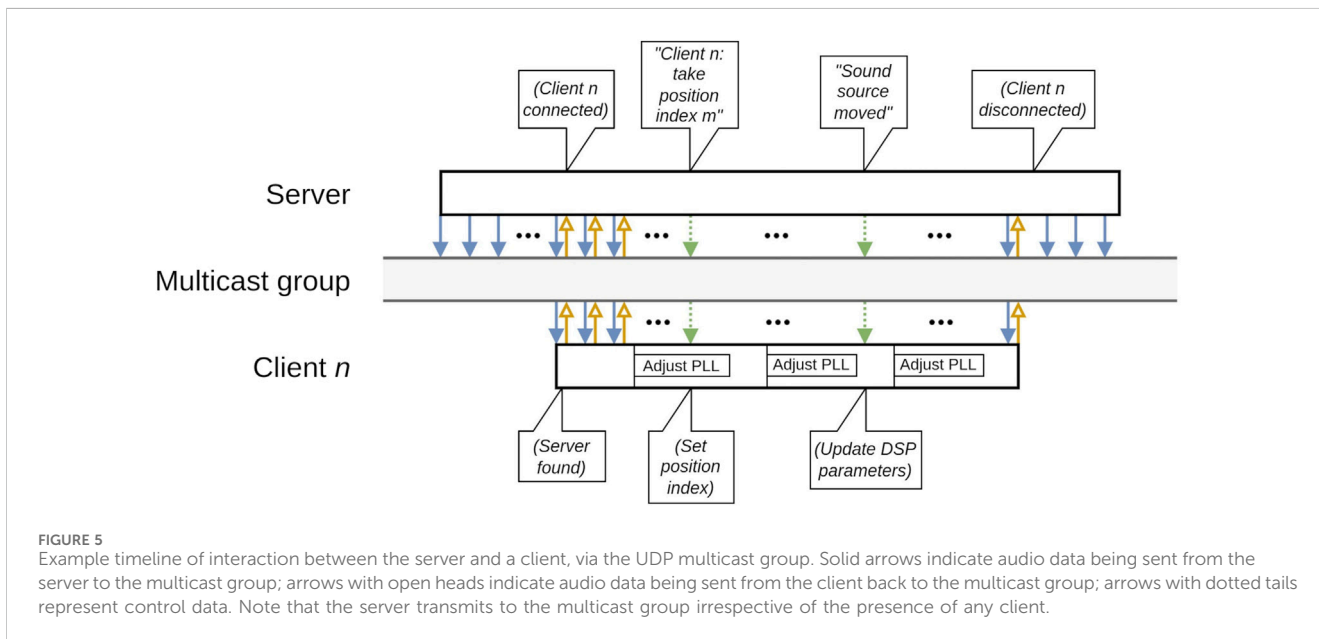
(Client n connected)

"Client n: take position index m"

"Sound source moved"

(Client n disconnected)

Server

•••

•••

•••

•••

Multicast group

•••

•••

•••

Client *n*

Adjust PLL

Adjust PLL

Adjust PLL

(Server found)

(Set position index)

(Update DSP parameters)

FIGURE 5
Example timeline of interaction between the server and a client, via the UDP multicast group. Solid arrows indicate audio data being sent from the server to the multicast group; arrows with open heads indicate audio data being sent from the client back to the multicast group; arrows with dotted tails represent control data. Note that the server transmits to the multicast group irrespective of the presence of any client.